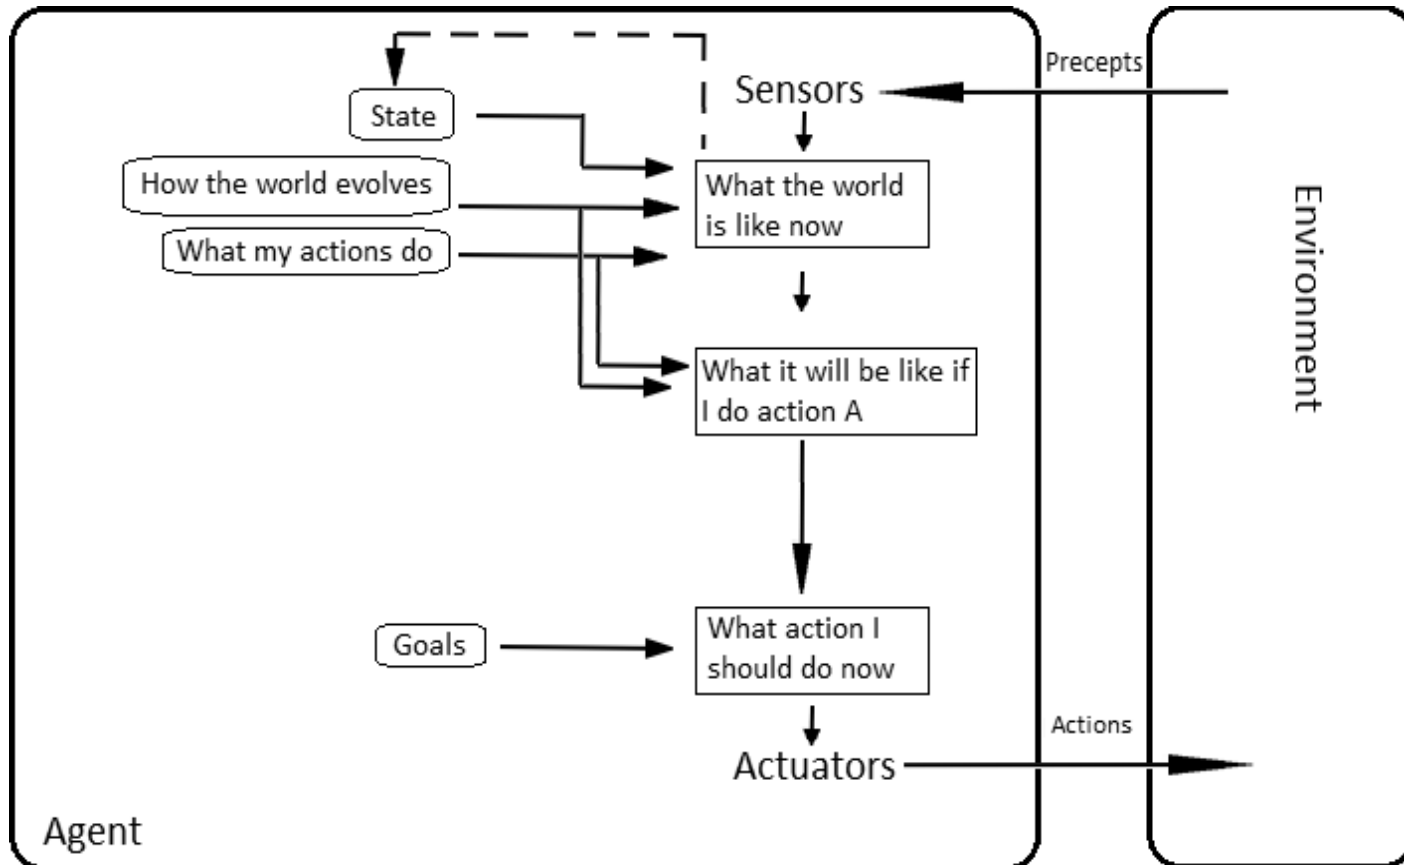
Precepts

Sensors

State

How the world evolves

What my actions do

What the world is like now

What it will be like if I do action A

Goals

What action I should do now

Actuators

Actions

Environment

Agent